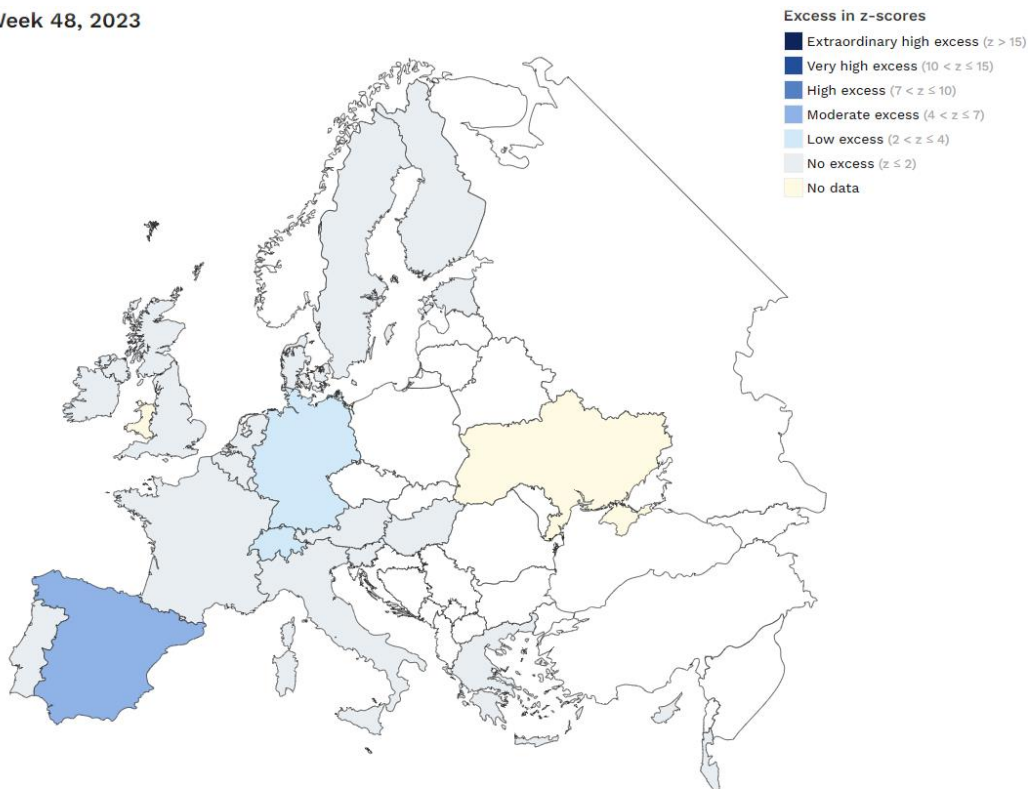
Week 48, 2023

Excess in z-scores
Extraordinary high excess ($z > 15$)
Very high excess ($10 < z \leq 15$)
High excess ($7 < z \leq 10$)
Moderate excess ($4 < z \leq 7$)
Low excess ($2 < z \leq 4$)
No excess ($z \leq 2$)
No data